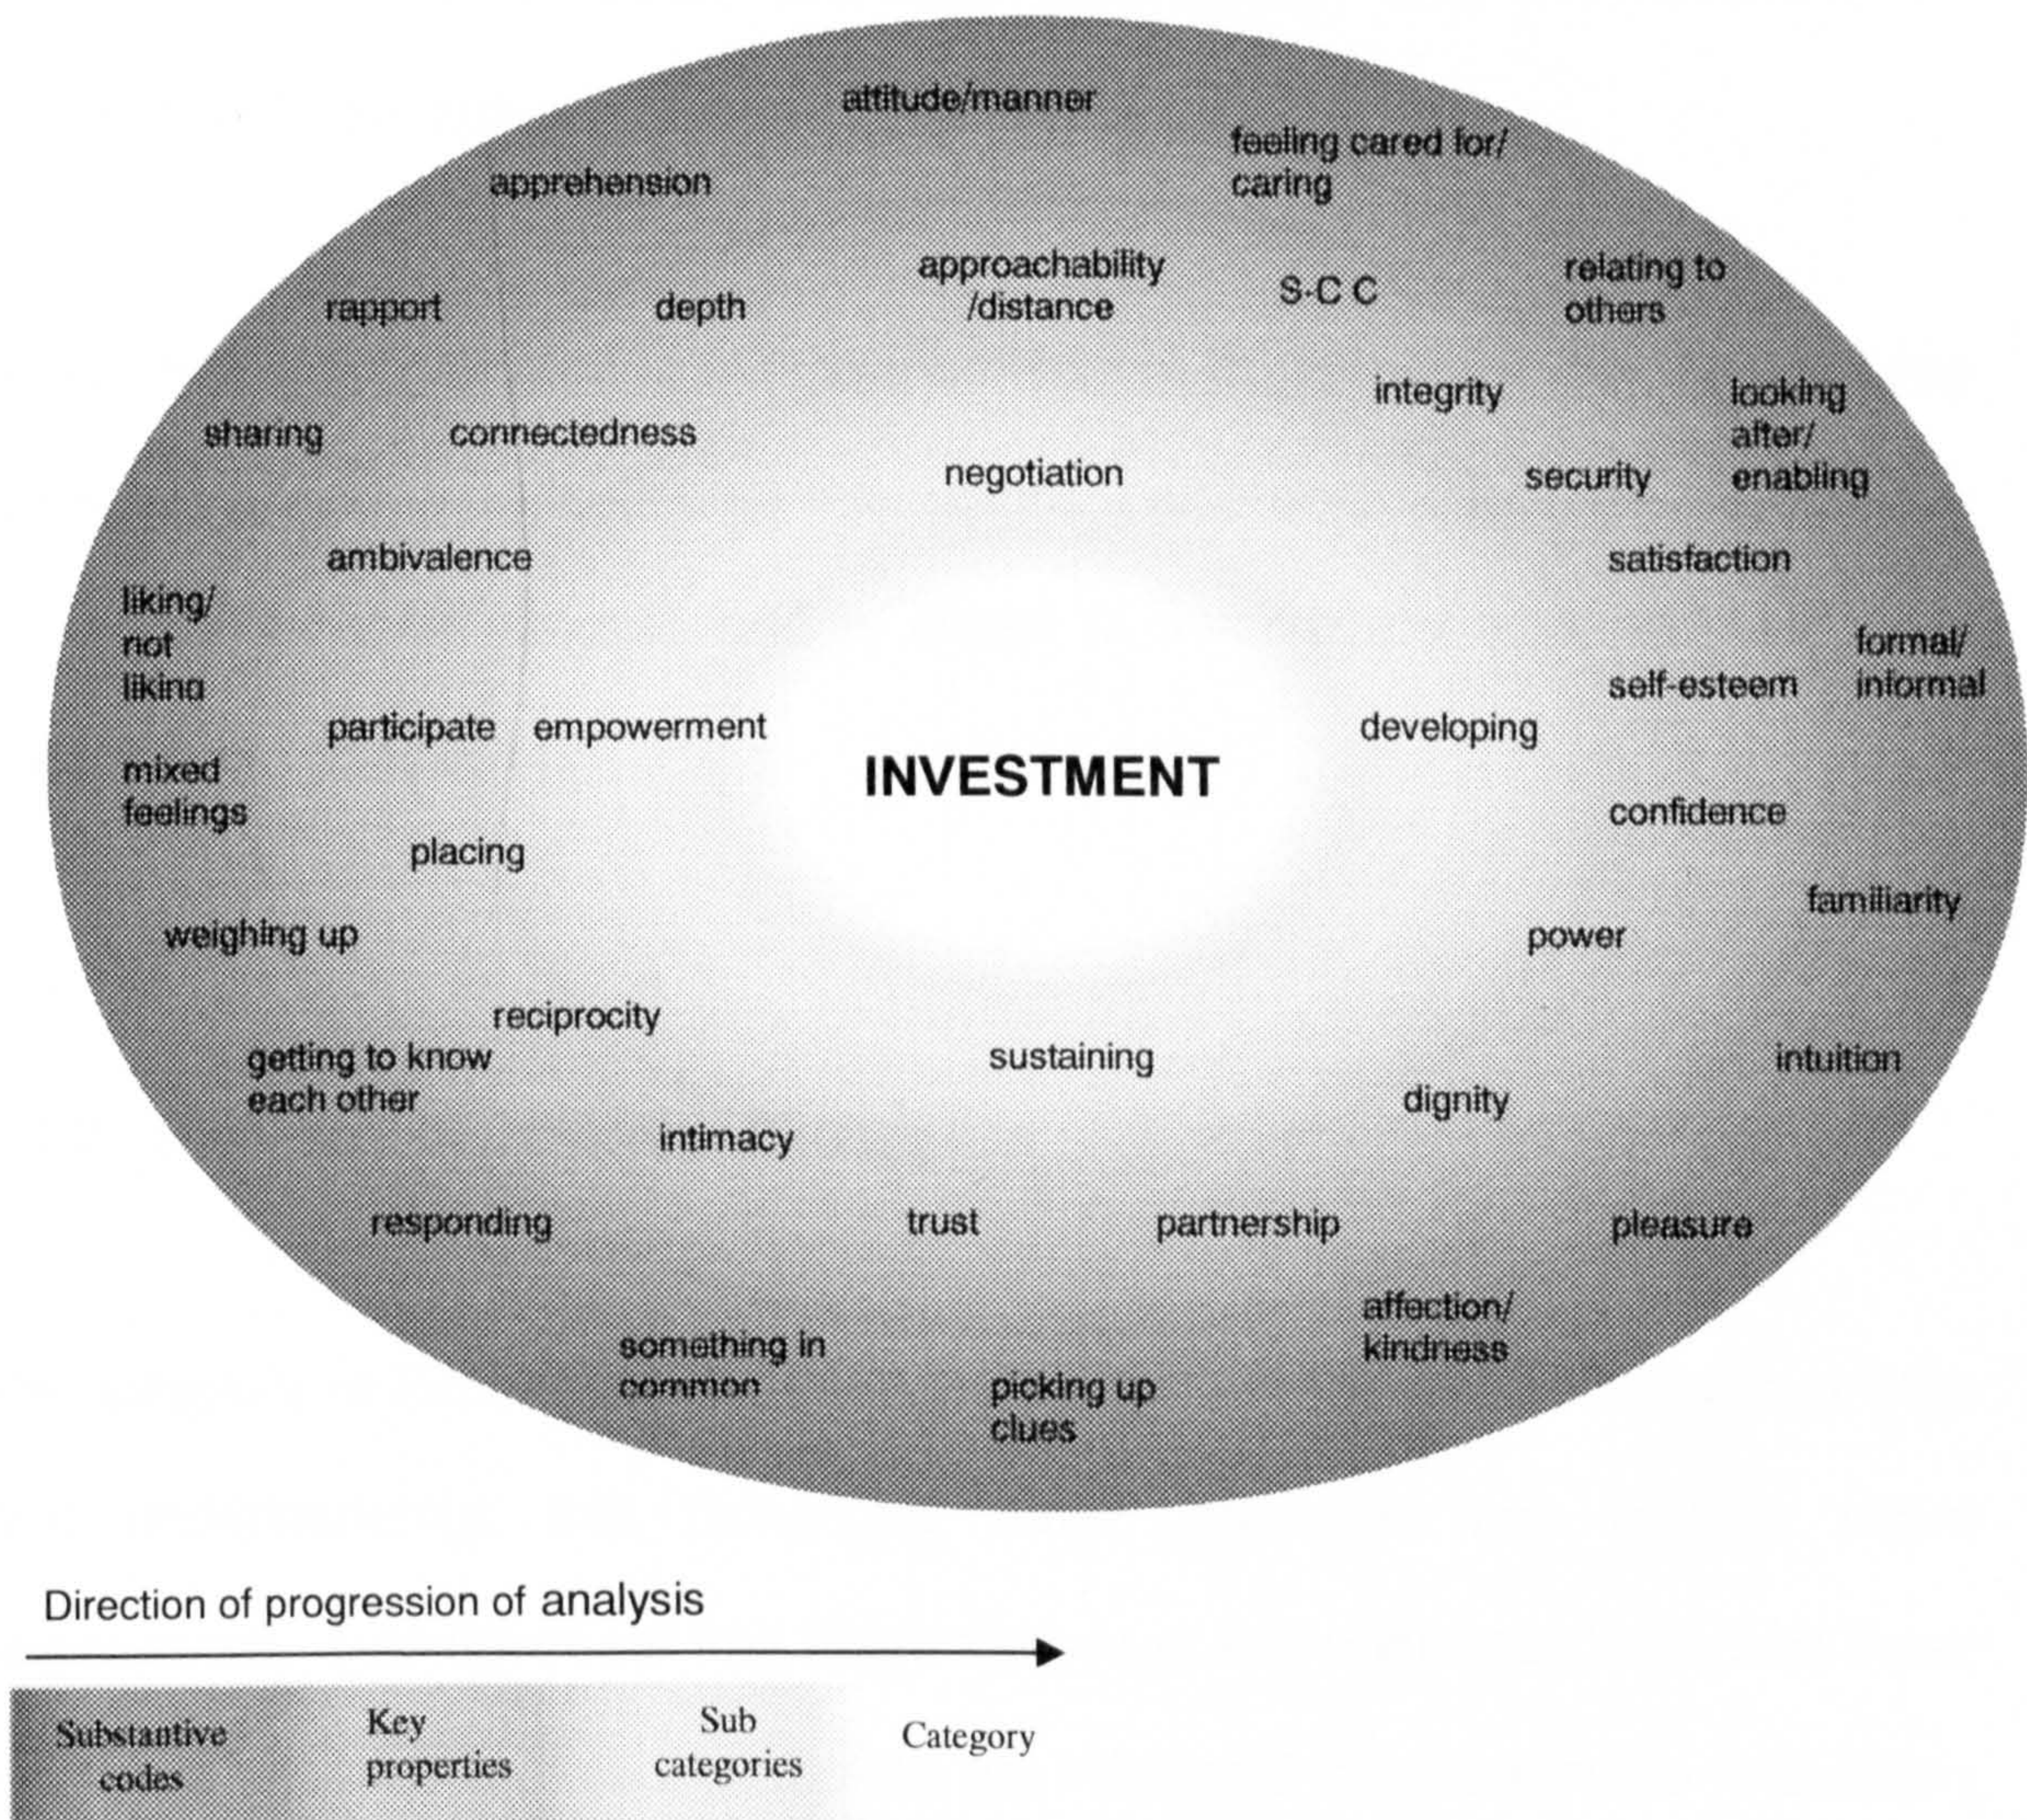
attitude/manner

feeling cared for/ caring

apprehension

approachability /distance

S-C C

relating to others

rapport

depth

integrity

looking after/ enabling

sharing

connectedness

negotiation

security

ambivalence

satisfaction

liking/ not liking

formal/ informal

self-esteem

participate

empowerment

developing

mixed feelings

INVESTMENT

confidence

placing

familiarity

weighing up

power

reciprocity

getting to know each other

sustaining

intuition

dignity

intimacy

responding

trust

partnership

pleasure

affection/ kindness

something in common

picking up clues

Direction of progression of analysis

Substantive codes

Key properties

Sub categories

Category